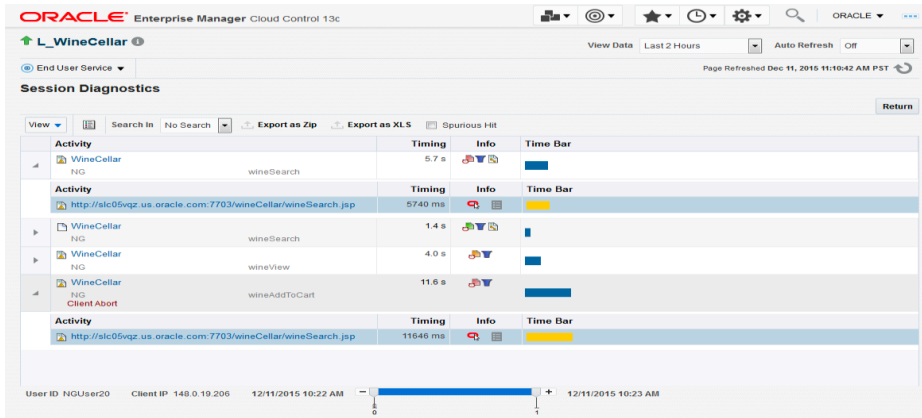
ORACLE Enterprise Manager Cloud Control 13c

ORACLE ▼

L_WineCellar

View Data Last 2 Hours Auto Refresh Off

End User Service ▼

Page Refreshed Dec 11, 2015 11:10:42 AM PST

Session Diagnostics

Return

View ▼ Search In No Search Export as Zip Export as XLS Spurious Hit

| | Activity | | Timing | Info | Time Bar |
|---|---|---|---|---|---|
| | WineCellar NG | wineSearch | 5.7 s | | |

| Activity | Timing | Info | Time Bar |
|---|---|---|---|
| http://slc05vqz.us.oracle.com:7703/wineCellar/wineSearch.jsp | 5740 ms | | |

| | Activity | | Timing | Info | Time Bar |
|---|---|---|---|---|---|
| | WineCellar NG | wineSearch | 1.4 s | | |
| | WineCellar NG | wineView | 4.0 s | | |
| | WineCellar NG Client Abort | wineAddToCart | 11.6 s | | |

| Activity | Timing | Info | Time Bar |
|---|---|---|---|
| http://slc05vqz.us.oracle.com:7703/wineCellar/wineSearch.jsp | 11646 ms | | |

User ID NGUser20 Client IP 148.0.19.206 12/11/2015 10:22 AM − + 12/11/2015 10:23 AM
0 1